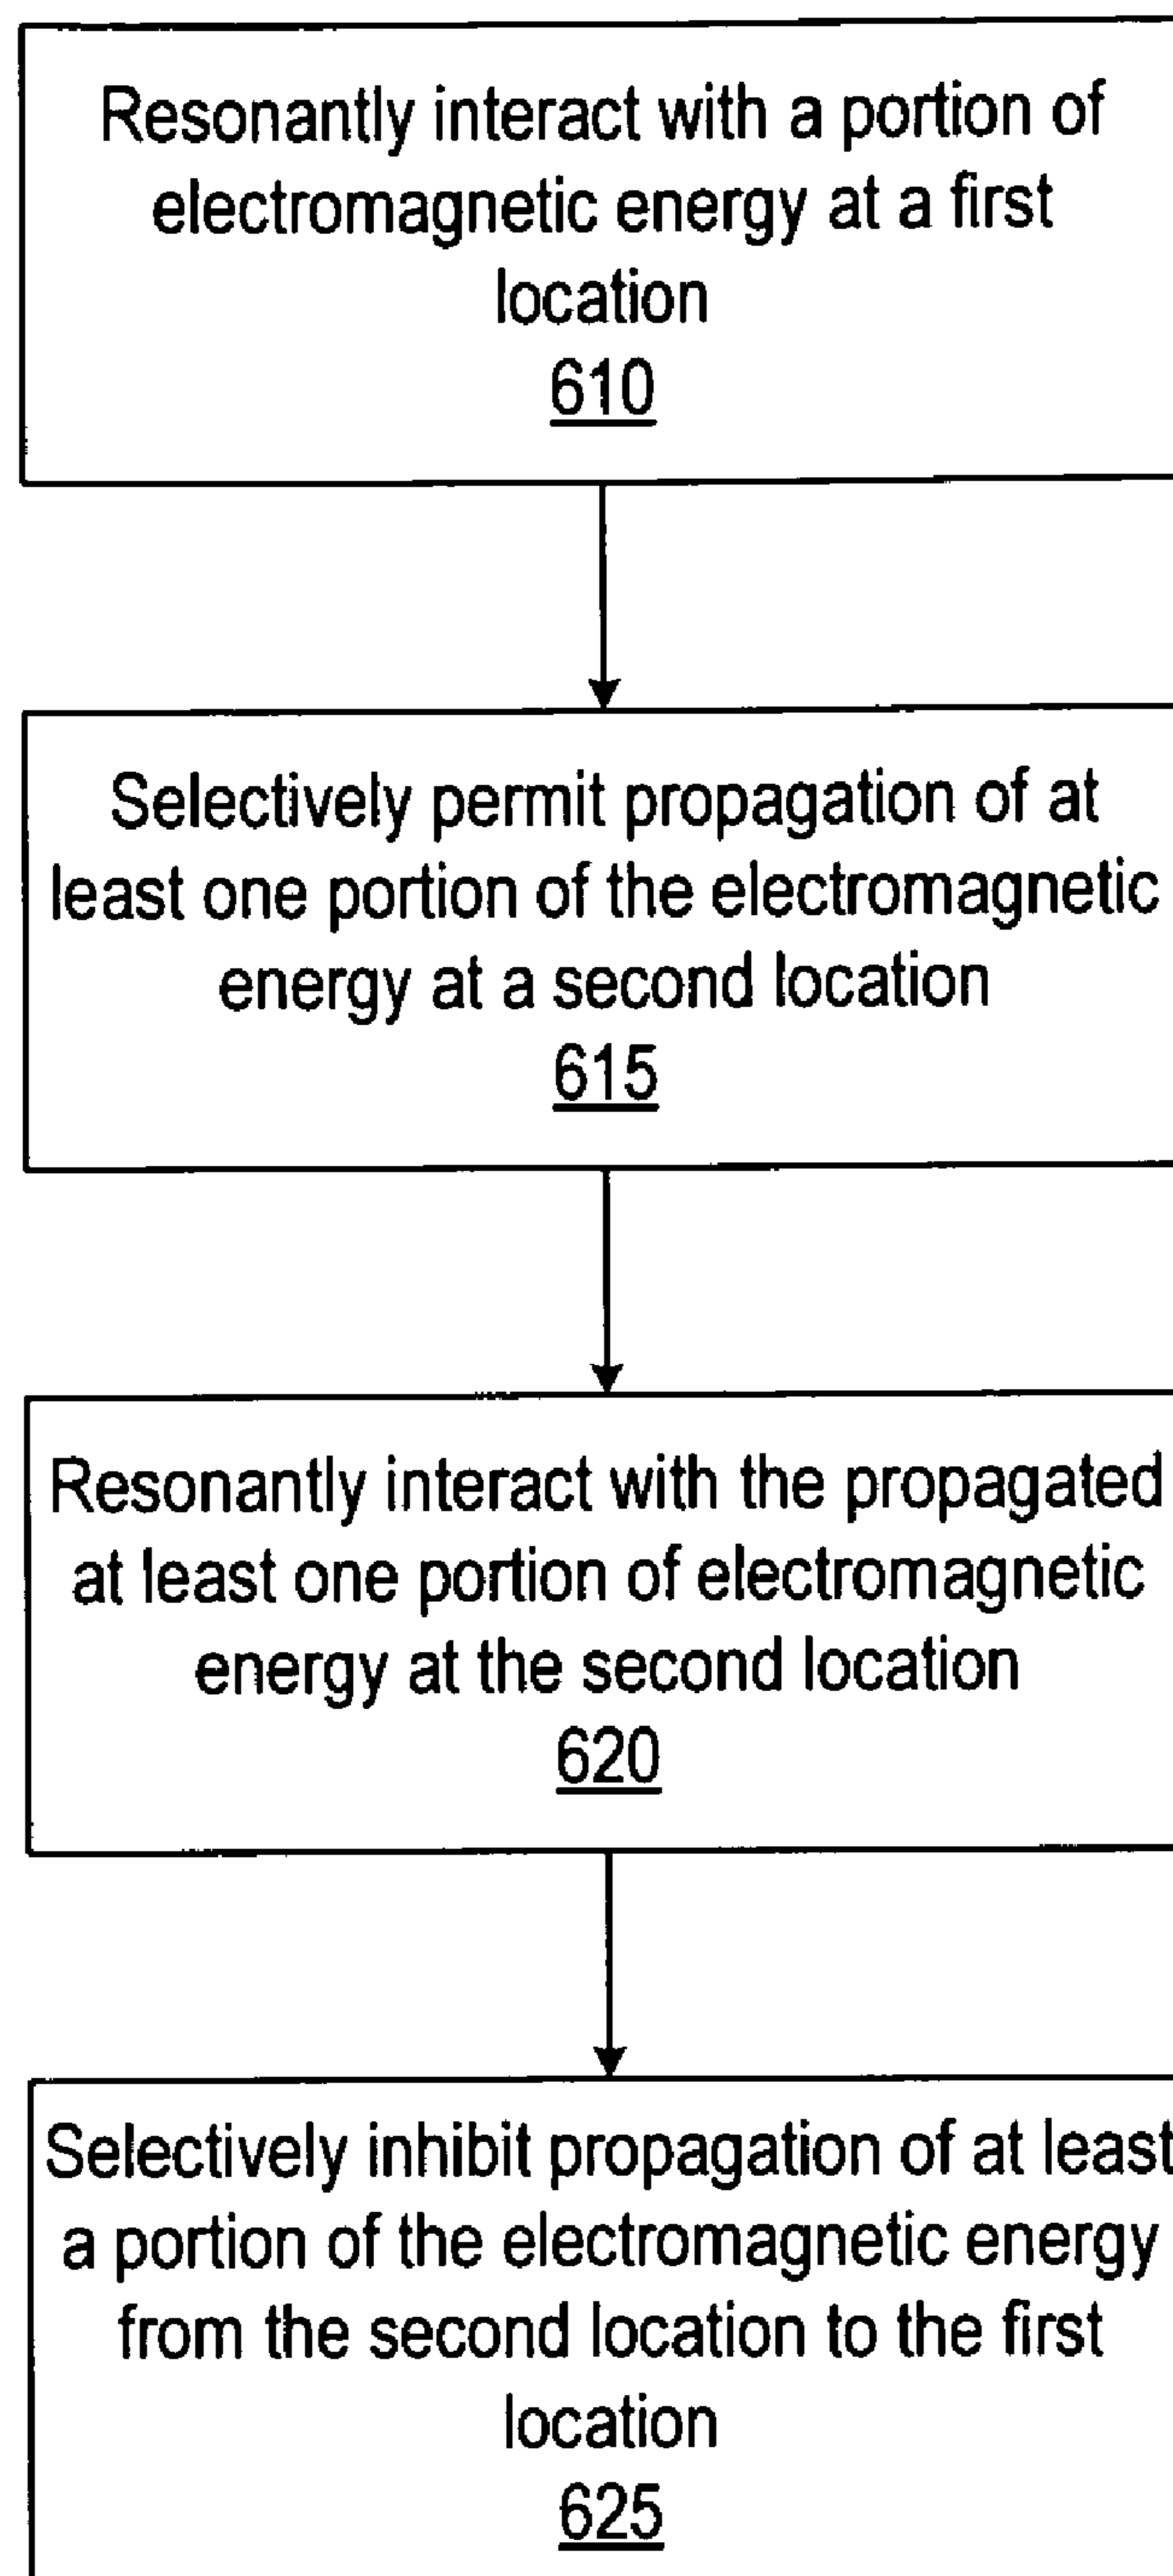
Resonantly interact with a portion of electromagnetic energy at a first location
610

Selectively permit propagation of at least one portion of the electromagnetic energy at a second location
615

Resonantly interact with the propagated at least one portion of electromagnetic energy at the second location
620

Selectively inhibit propagation of at least a portion of the electromagnetic energy from the second location to the first location
625